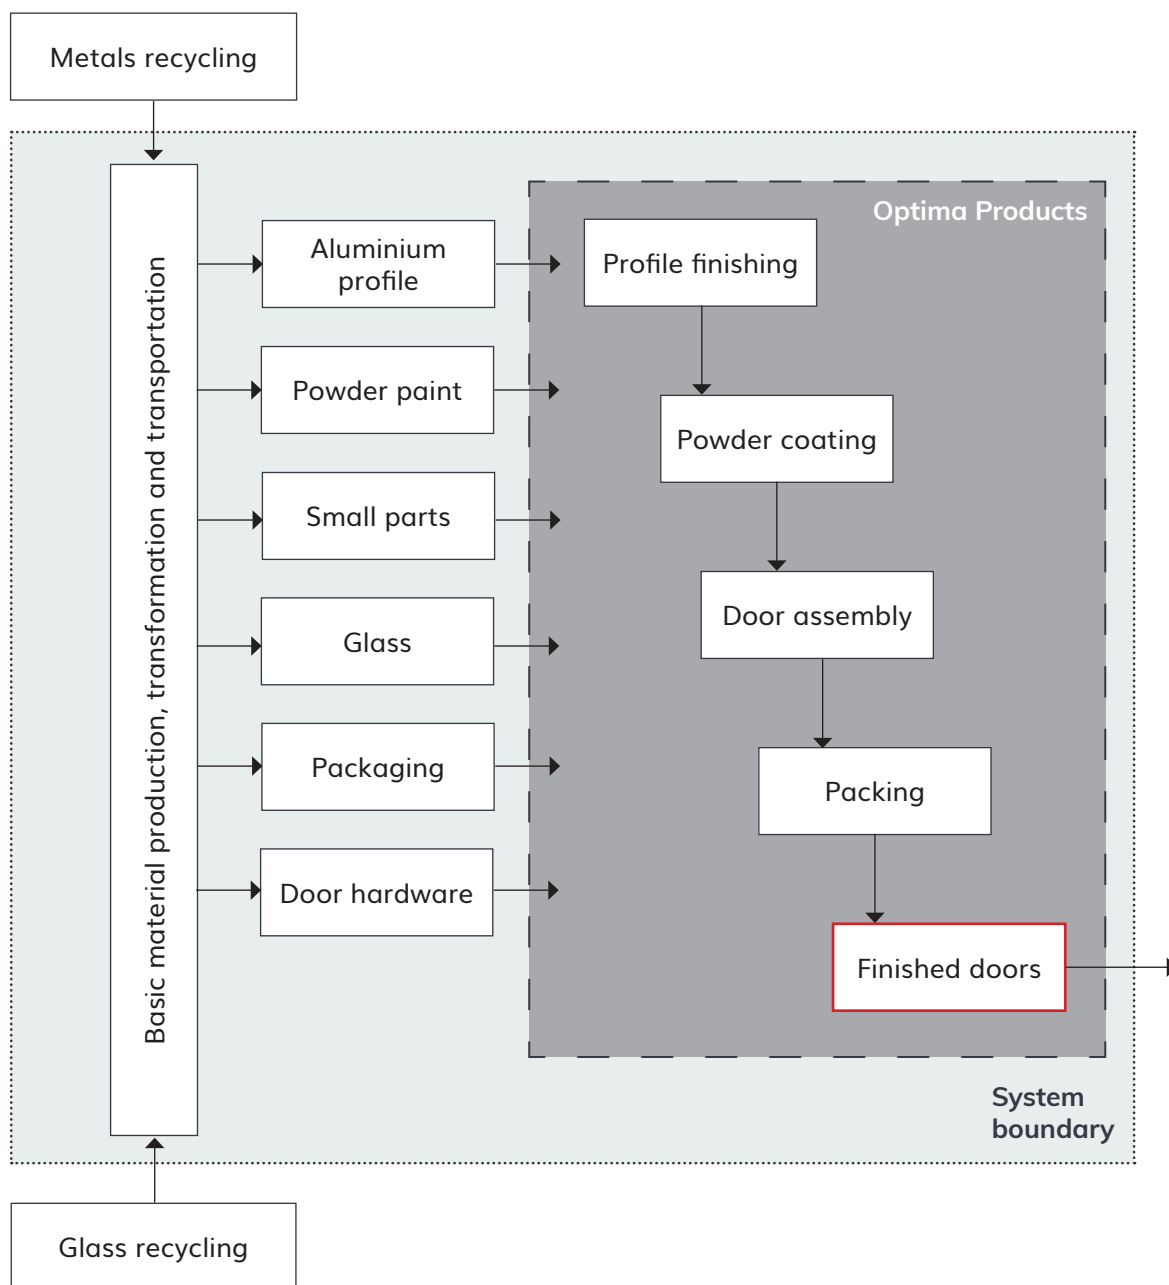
Metals recycling

Basic material production, transformation and transportation

Aluminium profile

Powder paint

Small parts

Glass

Packaging

Door hardware

Optima Products

Profile finishing

Powder coating

Door assembly

Packing

Finished doors

System boundary

Glass recycling